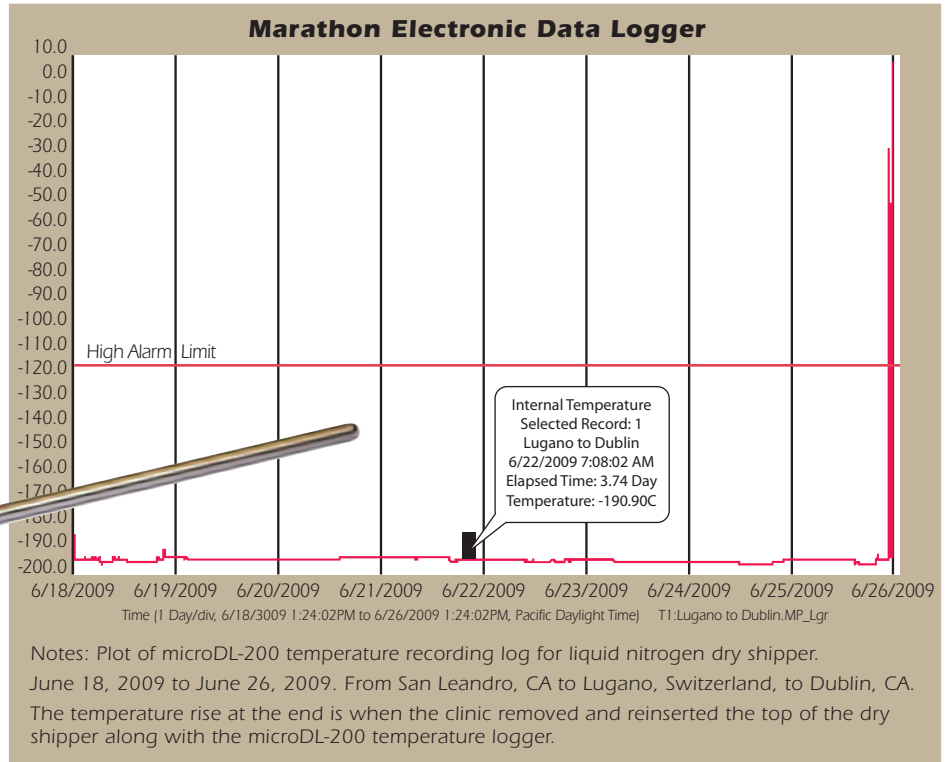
Marathon Electronic Data Logger

10.0
0.0
-10.0
-20.0
-30.0
-40.0
-50.0
-60.0
-70.0
-80.0
-90.0
-100.0
-110.0
-120.0
-130.0
-140.0
-150.0
-160.0
-170.0
-180.0
-190.0
-200.0

High Alarm Limit

Internal Temperature
Selected Record: 1
Lugano to Dublin
6/22/2009 7:08:02 AM
Elapsed Time: 3.74 Day
Temperature: -190.90C

6/18/2009 6/19/2009 6/20/2009 6/21/2009 6/22/2009 6/23/2009 6/24/2009 6/25/2009 6/26/2009

Time (1 Day/div, 6/18/3009 1:24:02PM to 6/26/2009 1:24:02PM, Pacific Daylight Time) T1:Lugano to Dublin.MP_Lgr

Notes: Plot of microDL-200 temperature recording log for liquid nitrogen dry shipper.

June 18, 2009 to June 26, 2009. From San Leandro, CA to Lugano, Switzerland, to Dublin, CA.

The temperature rise at the end is when the clinic removed and reinserted the top of the dry shipper along with the microDL-200 temperature logger.